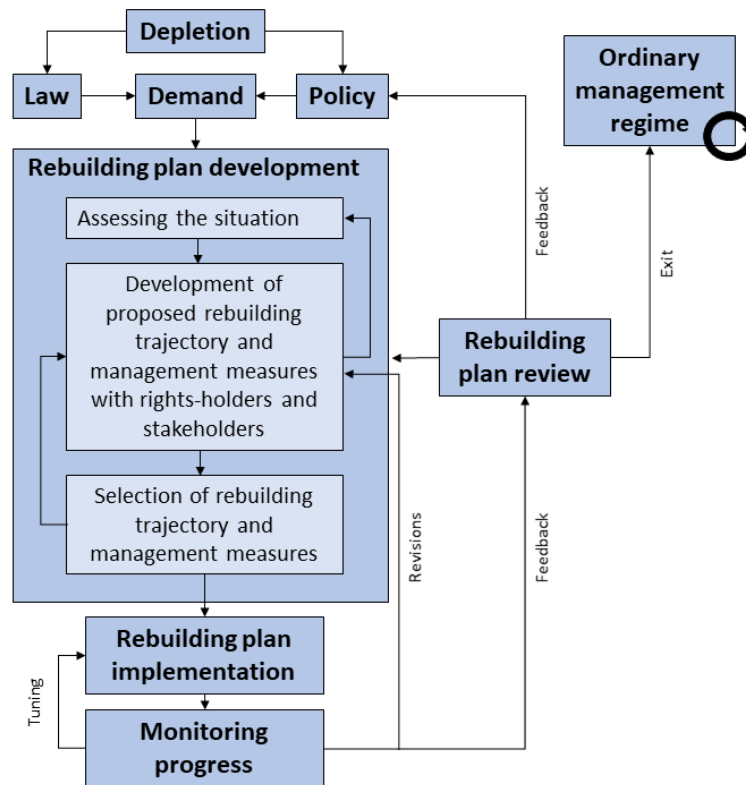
Depletion

Law

Demand

Policy

Ordinary management regime

Rebuilding plan development

Assessing the situation

Development of proposed rebuilding trajectory and management measures with rights-holders and stakeholders

Selection of rebuilding trajectory and management measures

Feedback

Exit

Rebuilding plan review

Revisions

Feedback

Rebuilding plan implementation

Tuning

Monitoring progress